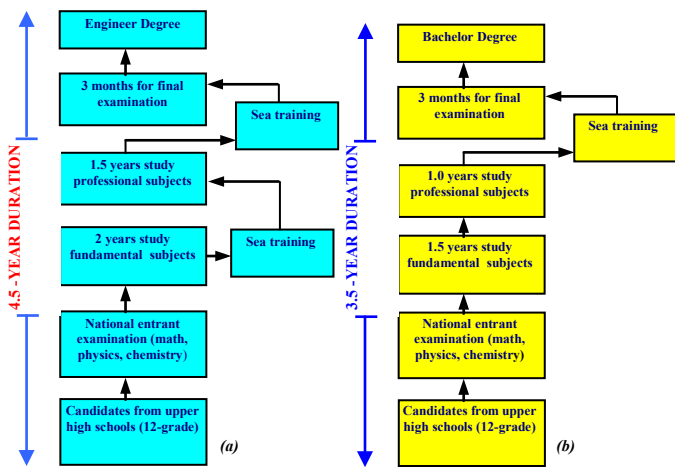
Engineer Degree

3 months for final examination

Sea training

1.5 years study professional subjects

4.5 - YEAR DURATION

2 years study fundamental subjects

Sea training

National entrant examination (math, physics, chemistry)

Candidates from upper high schools (12-grade)

(a)

Bachelor Degree

3 months for final examination

Sea training

1.0 years study professional subjects

3.5 - YEAR DURATION

1.5 years study fundamental subjects

National entrant examination (math, physics, chemistry)

Candidates from upper high schools (12-grade)

(b)